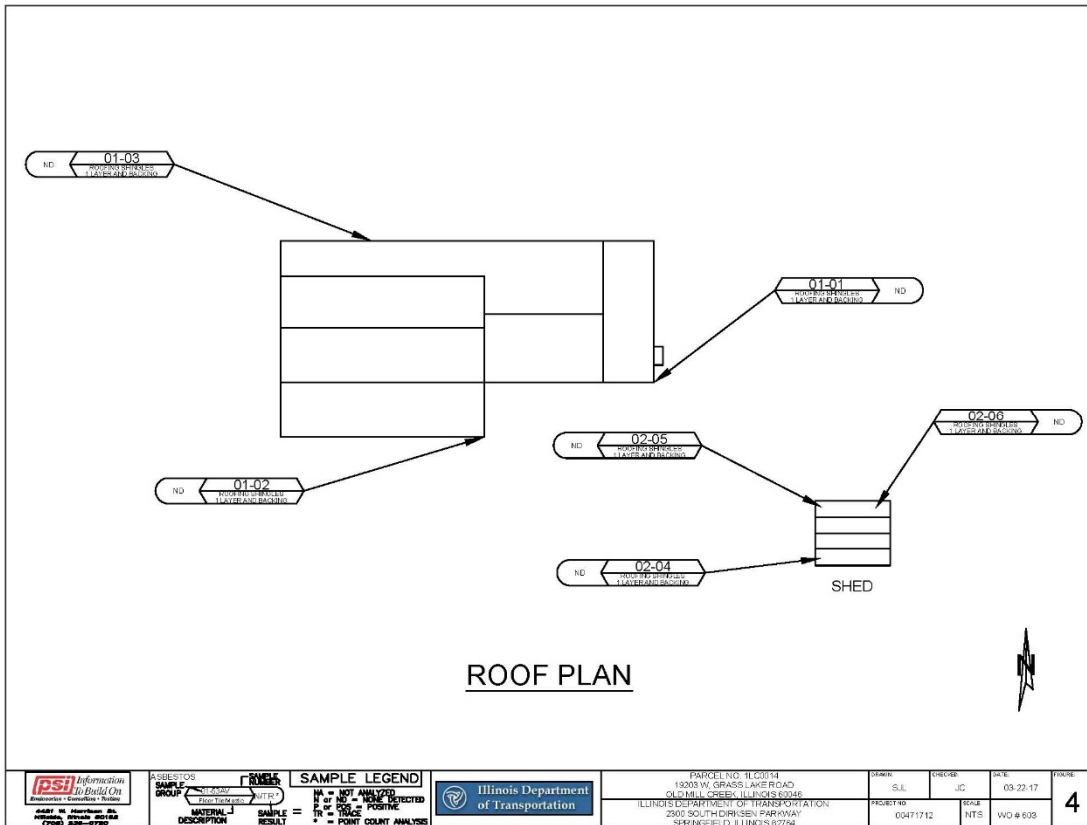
ND 01-03 ROOFING SHINGLES 1 LAYER AND BACKING

01-01 ROOFING SHINGLES 1 LAYER AND BACKING ND

ND 02-05 ROOFING SHINGLES 1 LAYER AND BACKING

02-06 ROOFING SHINGLES 1 LAYER AND BACKING ND

ND 01-02 ROOFING SHINGLES 1 LAYER AND BACKING

ND 02-04 ROOFING SHINGLES 1 LAYER AND BACKING

SHED

ROOF PLAN

N

psi Information To Build On
Engineering • Consulting • Testing
4451 N. Harrison St. Hillside, Illinois 60162 (708) 236-0720

ASBESTOS SAMPLE GROUP 01-03AV NTR* Floor Tile/Mastic MATERIAL DESCRIPTION SAMPLE NUMBER SAMPLE RESULT

SAMPLE LEGEND
NA = NOT ANALYZED
N or ND = NONE DETECTED
P or POS = POSITIVE
TR = TRACE
* = POINT COUNT ANALYSIS

Illinois Department of Transportation

PARCEL NO. 1LC0014
19203 W. GRASS LAKE ROAD
OLD MILL CREEK, ILLINOIS 60046
ILLINOIS DEPARTMENT OF TRANSPORTATION
2300 SOUTH DIRKSEN PARKWAY
SPRINGFIELD, ILLINOIS 62764

| DRAWN: | CHECKED: | DATE: | FIGURE: |
|---|---|---|---|
| SJL | JC | 03-22-17 | 4 |
| PROJECT NO: 00471712 | SCALE: NTS | WO # 603 | |